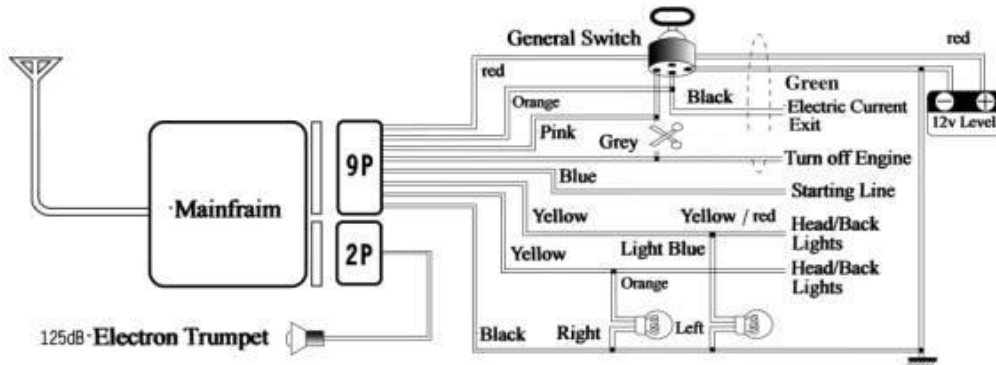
General Switch

red

red

Orange

Black

Green

Electric Current Exit

12v Level

Pink

Grey

Mainfraim

9P

Turn off Engine

Blue

Starting Line

Yellow

Yellow / red

Head/Back Lights

Yellow

Light Blue

Head/Back Lights

2P

Orange

125dB Electron Trumpet

Black

Right

Left